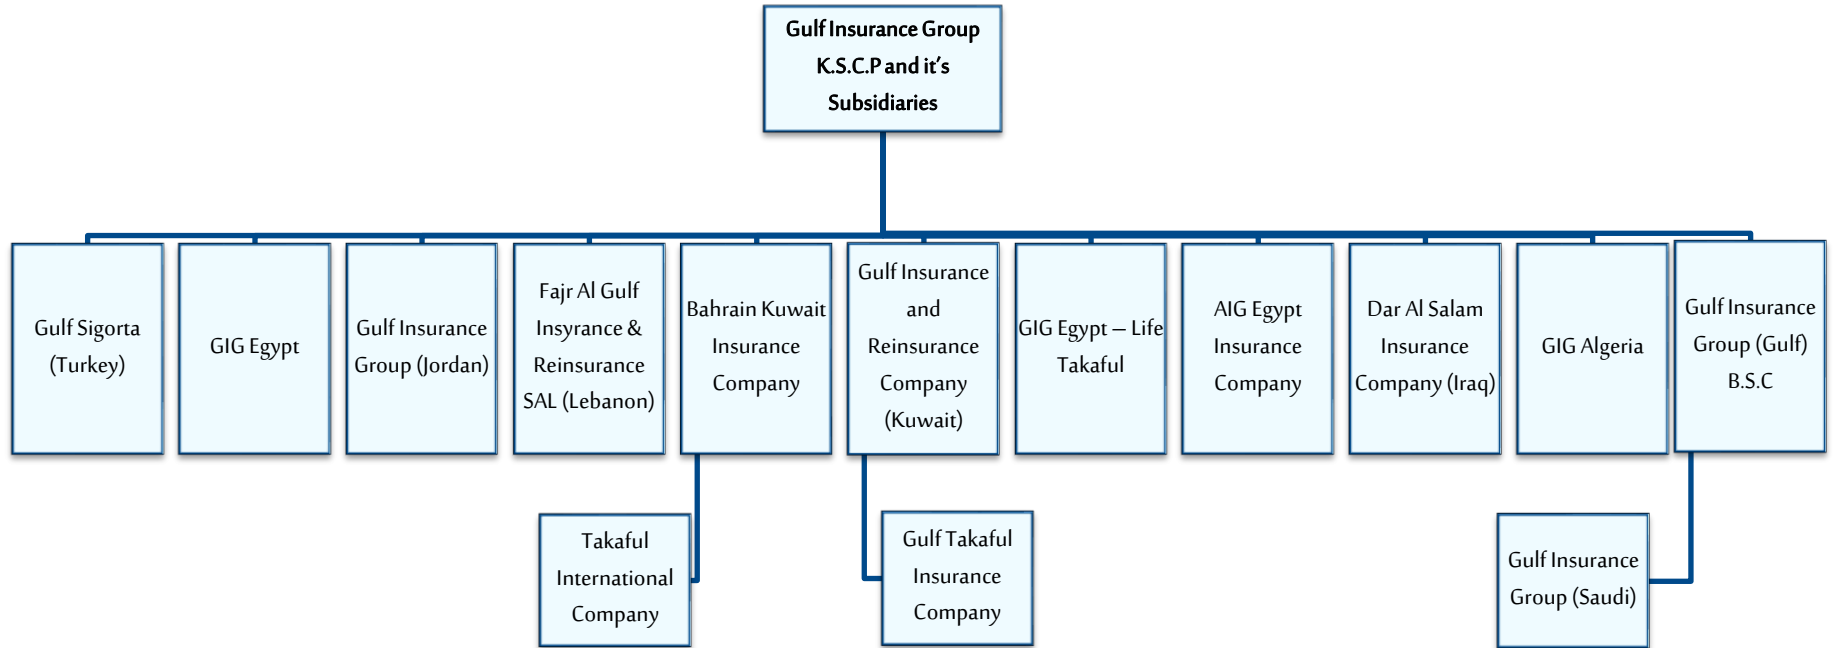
Gulf Insurance Group K.S.C.P and it's Subsidiaries

Gulf Sigorta (Turkey)

GIG Egypt

Gulf Insurance Group (Jordan)

Fajr Al Gulf Insyrance & Reinsurance SAL (Lebanon)

Bahrain Kuwait Insurance Company

Gulf Insurance and Reinsurance Company (Kuwait)

GIG Egypt – Life Takaful

AIG Egypt Insurance Company

Dar Al Salam Insurance Company (Iraq)

GIG Algeria

Gulf Insurance Group (Gulf) B.S.C

Takaful International Company

Gulf Takaful Insurance Company

Gulf Insurance Group (Saudi)